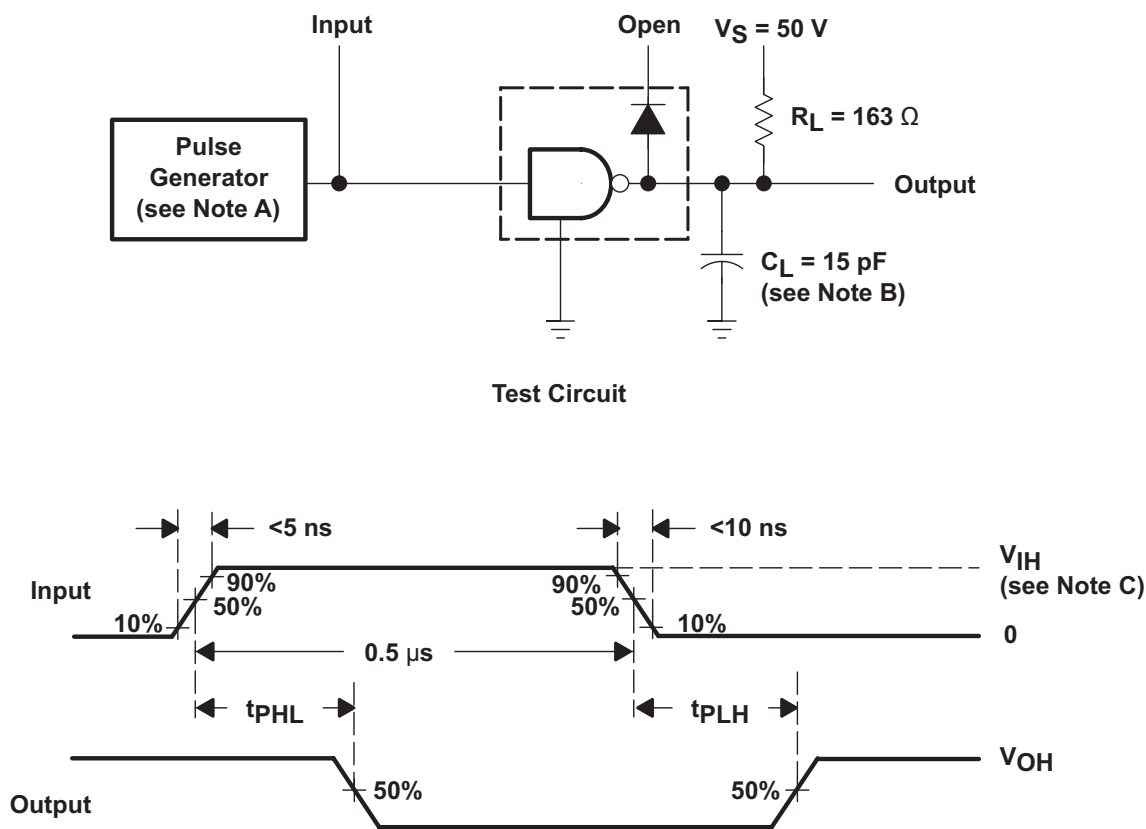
Input

Open

$V_S$ = 50 V

$R_L$ = 163 Ω

Pulse Generator (see Note A)

Output

$C_L$ = 15 pF (see Note B)

Test Circuit

<5 ns

<10 ns

$V_{IH}$ (see Note C)

Input

90%

50%

10%

90%

50%

10%

0

0.5 µs

$t_{PHL}$

$t_{PLH}$

$V_{OH}$

Output

50%

50%